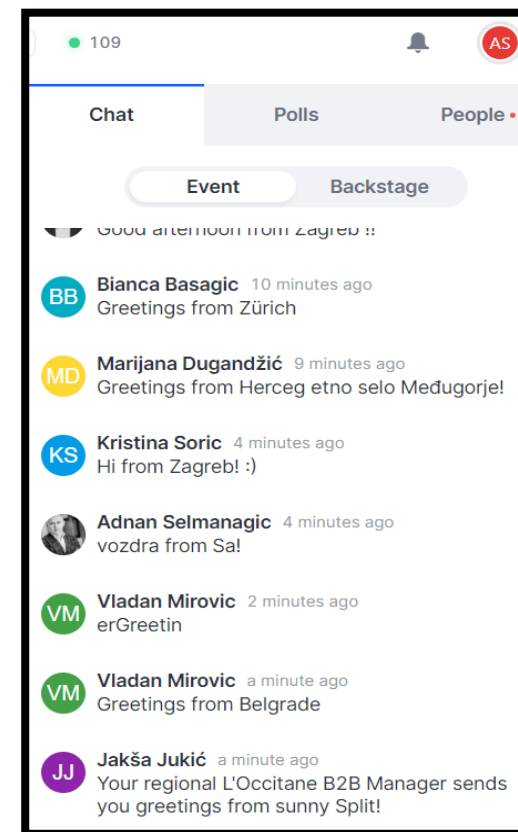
109

AS

Chat

Polls

People

Event

Backstage

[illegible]

BB
Bianca Basagic 10 minutes ago
Greetings from Zürich

MD
Marijana Dugandžić 9 minutes ago
Greetings from Herceg etno selo Međugorje!

KS
Kristina Soric 4 minutes ago
Hi from Zagreb! :)

Adnan Selmanagic 4 minutes ago
vozdra from Sa!

VM
Vladan Mirovic 2 minutes ago
erGreetin

VM
Vladan Mirovic a minute ago
Greetings from Belgrade

JJ
Jakša Jukić a minute ago
Your regional L'Occitane B2B Manager sends you greetings from sunny Split!